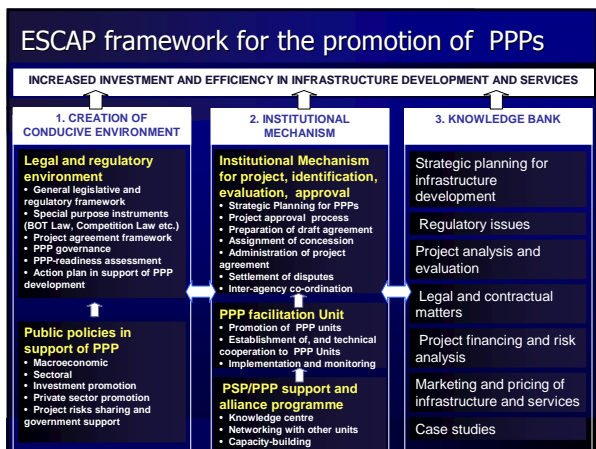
ESCAP framework for the promotion of PPPs

INCREASED INVESTMENT AND EFFICIENCY IN INFRASTRUCTURE DEVELOPMENT AND SERVICES

1. CREATION OF CONDUCIVE ENVIRONMENT

Legal and regulatory environment
• General legislative and regulatory framework
• Special purpose instruments (BOT Law, Competition Law etc.)
• Project agreement framework
• PPP governance
• PPP-readiness assessment
• Action plan in support of PPP development

Public policies in support of PPP
• Macroeconomic
• Sectoral
• Investment promotion
• Private sector promotion
• Project risks sharing and government support

2. INSTITUTIONAL MECHANISM

Institutional Mechanism for project, identification, evaluation, approval
• Strategic Planning for PPPs
• Project approval process
• Preparation of draft agreement
• Assignment of concession
• Administration of project agreement
• Settlement of disputes
• Inter-agency co-ordination

PPP facilitation Unit
• Promotion of PPP units
• Establishment of, and technical cooperation to PPP Units
• Implementation and monitoring

PSP/PPP support and alliance programme
• Knowledge centre
• Networking with other units
• Capacity-building

3. KNOWLEDGE BANK

Strategic planning for infrastructure development

Regulatory issues

Project analysis and evaluation

Legal and contractual matters

Project financing and risk analysis

Marketing and pricing of infrastructure and services

Case studies